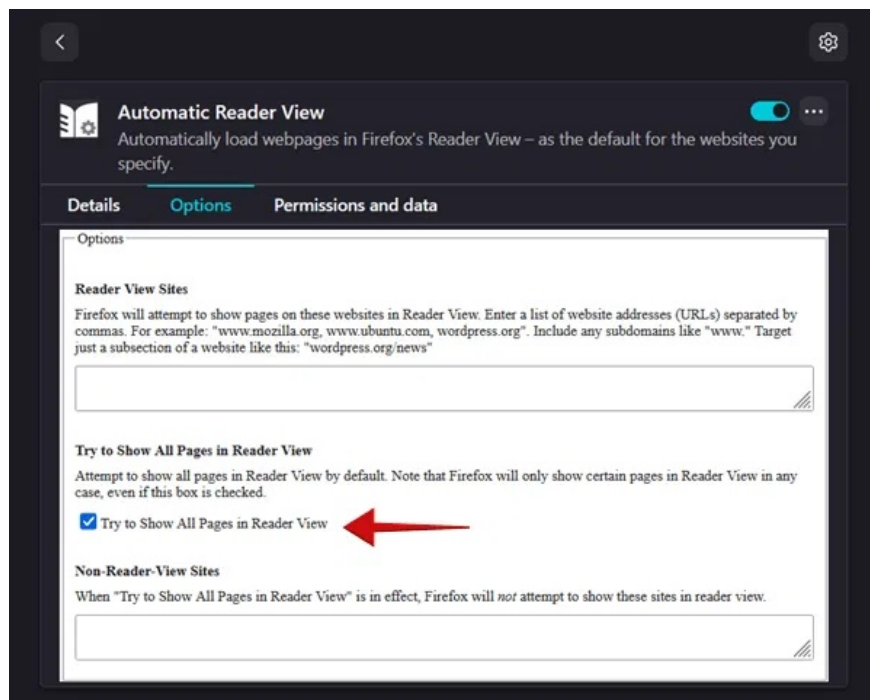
Automatic Reader View

Automatically load webpages in Firefox's Reader View – as the default for the websites you specify.

Details Options Permissions and data

Options

**Reader View Sites**

Firefox will attempt to show pages on these websites in Reader View. Enter a list of website addresses (URLs) separated by commas. For example: "www.mozilla.org, www.ubuntu.com, wordpress.org". Include any subdomains like "www." Target just a subsection of a website like this: "wordpress.org/news"

**Try to Show All Pages in Reader View**

Attempt to show all pages in Reader View by default. Note that Firefox will only show certain pages in Reader View in any case, even if this box is checked.

Try to Show All Pages in Reader View

**Non-Reader-View Sites**

When "Try to Show All Pages in Reader View" is in effect, Firefox will *not* attempt to show these sites in reader view.